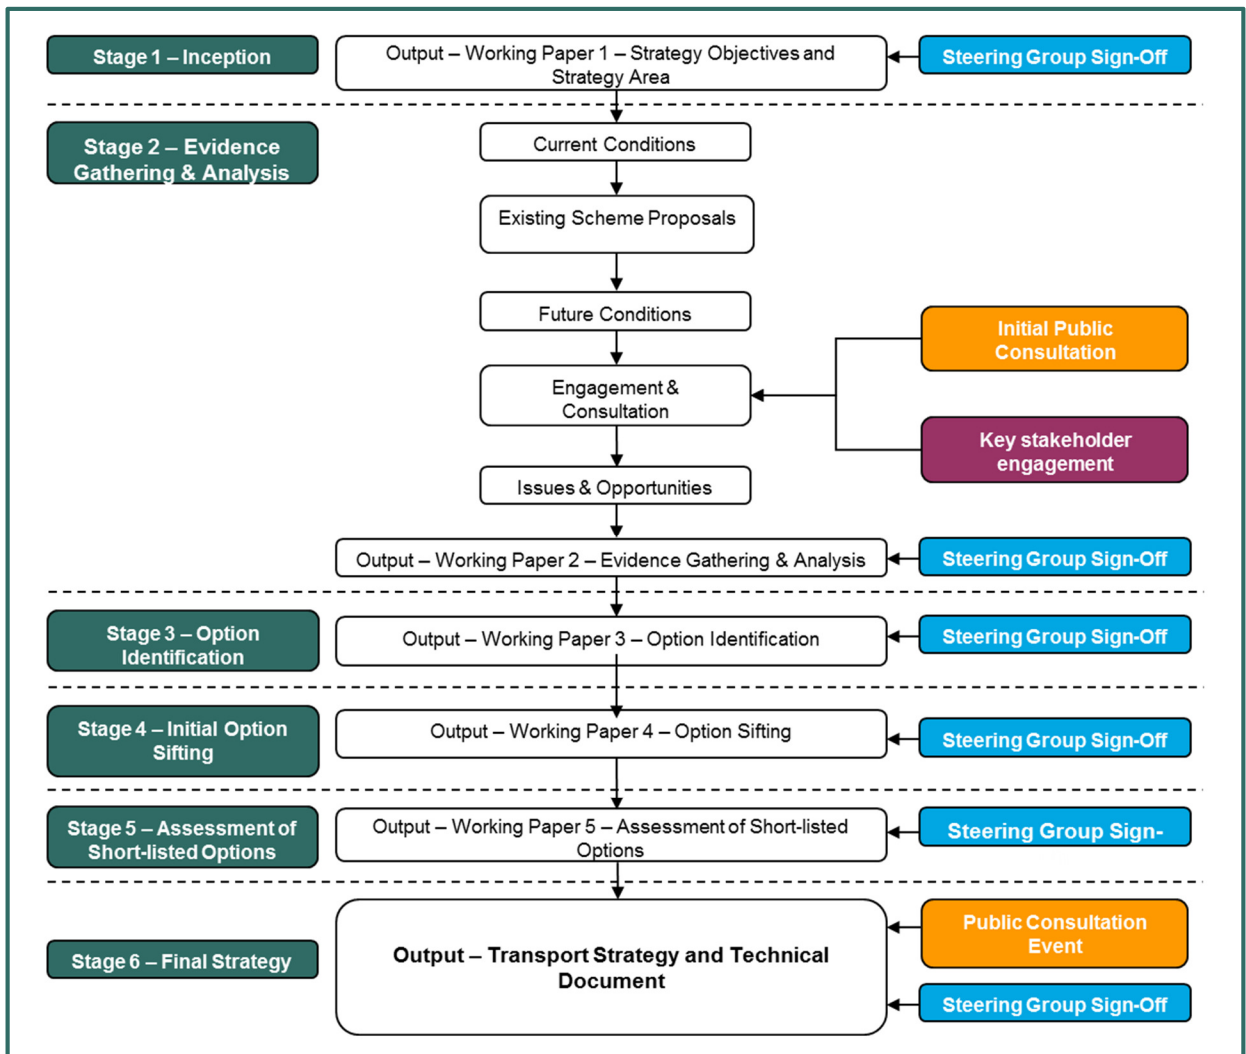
Stage 1 – Inception

Output – Working Paper 1 – Strategy Objectives and Strategy Area

Steering Group Sign-Off

Stage 2 – Evidence Gathering & Analysis

Current Conditions

Existing Scheme Proposals

Future Conditions

Initial Public Consultation

Engagement & Consultation

Key stakeholder engagement

Issues & Opportunities

Output – Working Paper 2 – Evidence Gathering & Analysis

Steering Group Sign-Off

Stage 3 – Option Identification

Output – Working Paper 3 – Option Identification

Steering Group Sign-Off

Stage 4 – Initial Option Sifting

Output – Working Paper 4 – Option Sifting

Steering Group Sign-Off

Stage 5 – Assessment of Short-listed Options

Output – Working Paper 5 – Assessment of Short-listed Options

Steering Group Sign-

Stage 6 – Final Strategy

Output – Transport Strategy and Technical Document

Public Consultation Event

Steering Group Sign-Off